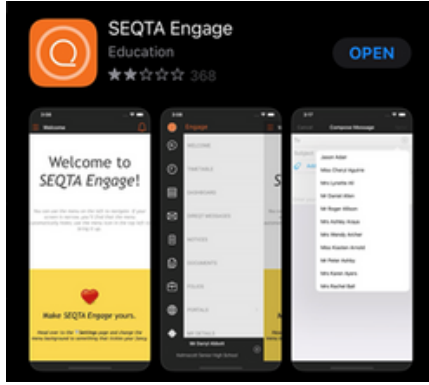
SEQTA Engage
Education
368
OPEN

Welcome
Welcome to SEQTA Engage!
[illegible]
Make SEQTA Engage yours.
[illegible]

Engage
WELCOME
TIMETABLE
DASHBOARD
DIRECT MESSAGES
NOTICES
DOCUMENTS
FOLIOS
PORTALS
MY DETAILS
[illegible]

Compose Message
Jason Allan
Miss Cheryl Aguirre
Mrs Lynette Ali
Mr Daniel Allen
Mr Roger Allison
Mrs Ashley Araya
Mrs Wendy Archer
Mrs Kaiden Arnold
Mr Peter Ashby
Mrs Karen Ayers
Mrs Rachel Ball